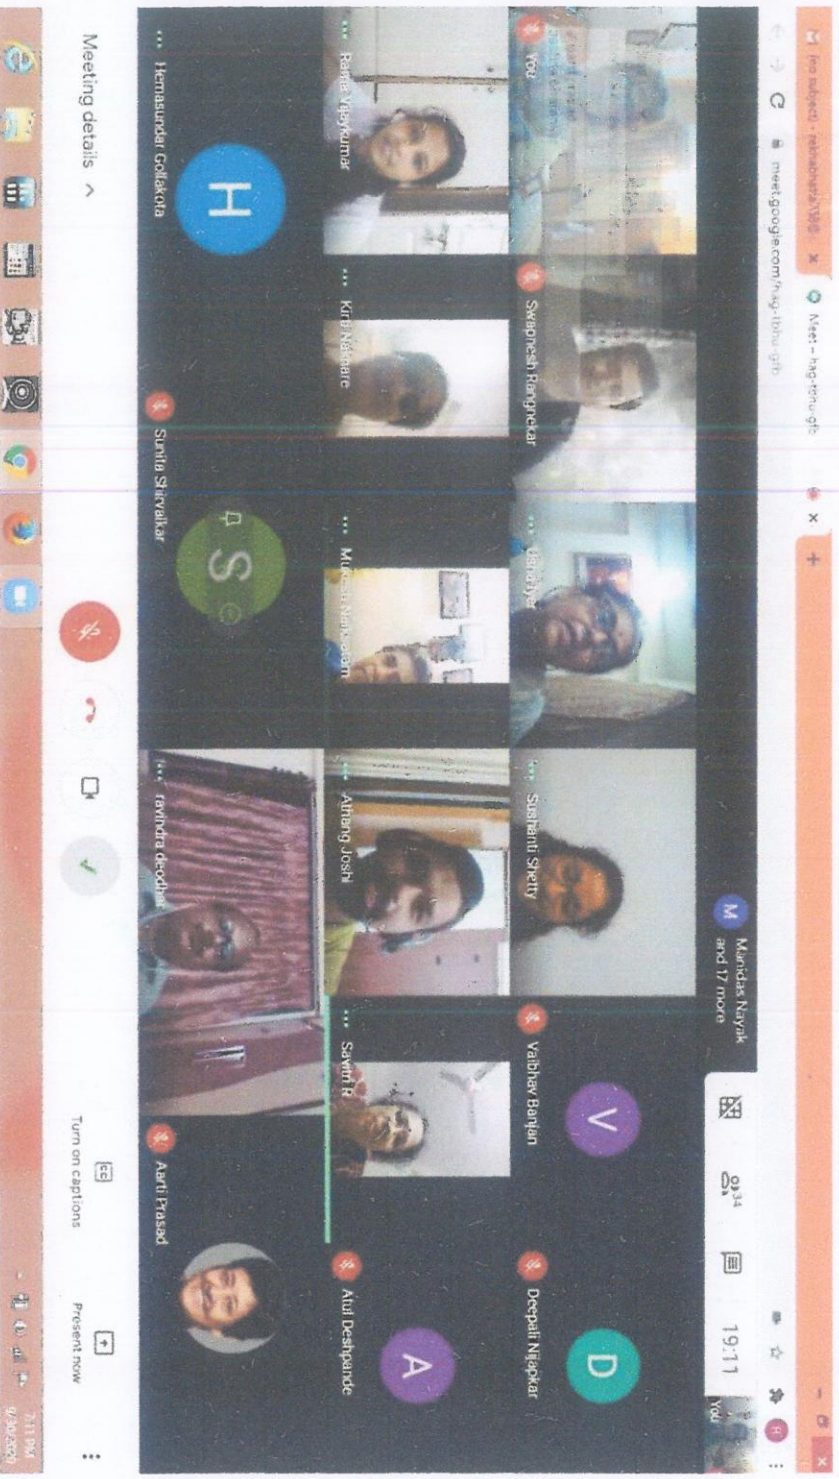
(no subject) - rekhabesta1986 ×
Meet – hag-tbhu-gfb ×
meet.google.com/hag-tbhu-gfb

You
Swapnesh Rangnekar
Usha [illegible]
Sushanti Shetty
M Munidas Nayak and 17 more
Vaibhav Banjan
Deepali Nijapkar

Ranita Vijaykumar
Kiran Nashare
Mukesh Nanjappan
Atharv Joshi
Savitri R
Atul Deshpande

H
Hemasundar Gollakota
S
Sunita Shirvalkar
ravindra deodhar
Aarti Prasad

34
19:11
You

Meeting details ^
Turn on captions
Present now

7:11 PM
9/30/2020